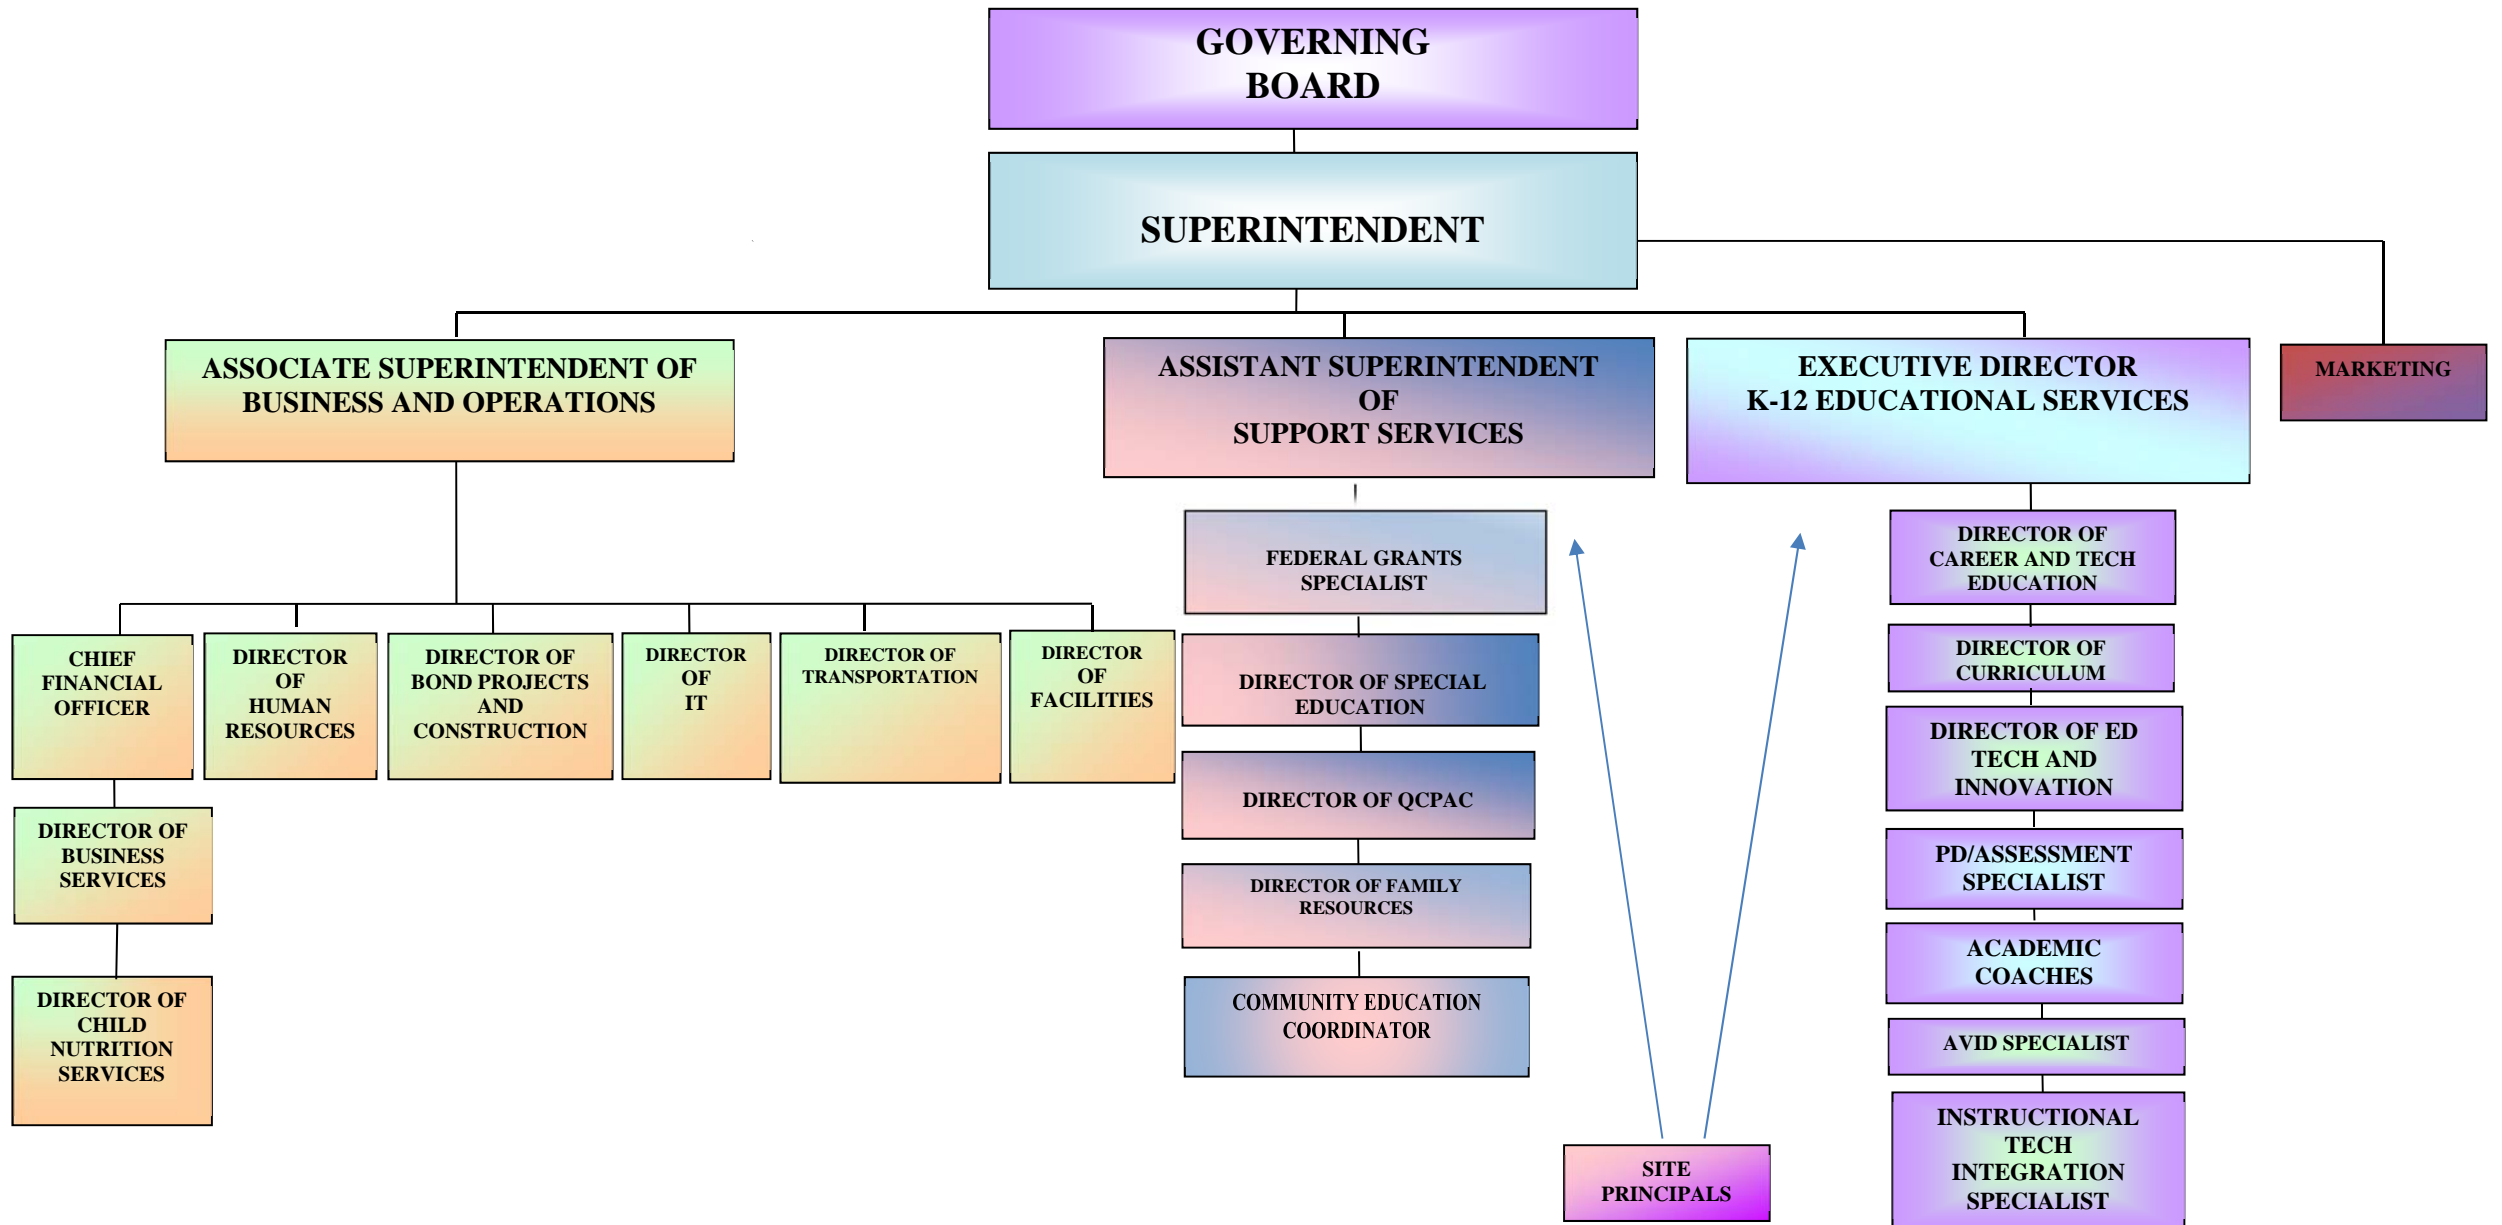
GOVERNING BOARD

SUPERINTENDENT

ASSOCIATE SUPERINTENDENT OF BUSINESS AND OPERATIONS

ASSISTANT SUPERINTENDENT OF SUPPORT SERVICES

EXECUTIVE DIRECTOR K-12 EDUCATIONAL SERVICES

MARKETING

CHIEF FINANCIAL OFFICER

DIRECTOR OF HUMAN RESOURCES

DIRECTOR OF BOND PROJECTS AND CONSTRUCTION

DIRECTOR OF IT

DIRECTOR OF TRANSPORTATION

DIRECTOR OF FACILITIES

DIRECTOR OF BUSINESS SERVICES

DIRECTOR OF CHILD NUTRITION SERVICES

FEDERAL GRANTS SPECIALIST

DIRECTOR OF SPECIAL EDUCATION

DIRECTOR OF QCPAC

DIRECTOR OF FAMILY RESOURCES

COMMUNITY EDUCATION COORDINATOR

SITE PRINCIPALS

DIRECTOR OF CAREER AND TECH EDUCATION

DIRECTOR OF CURRICULUM

DIRECTOR OF ED TECH AND INNOVATION

PD/ASSESSMENT SPECIALIST

ACADEMIC COACHES

AVID SPECIALIST

INSTRUCTIONAL TECH INTEGRATION SPECIALIST